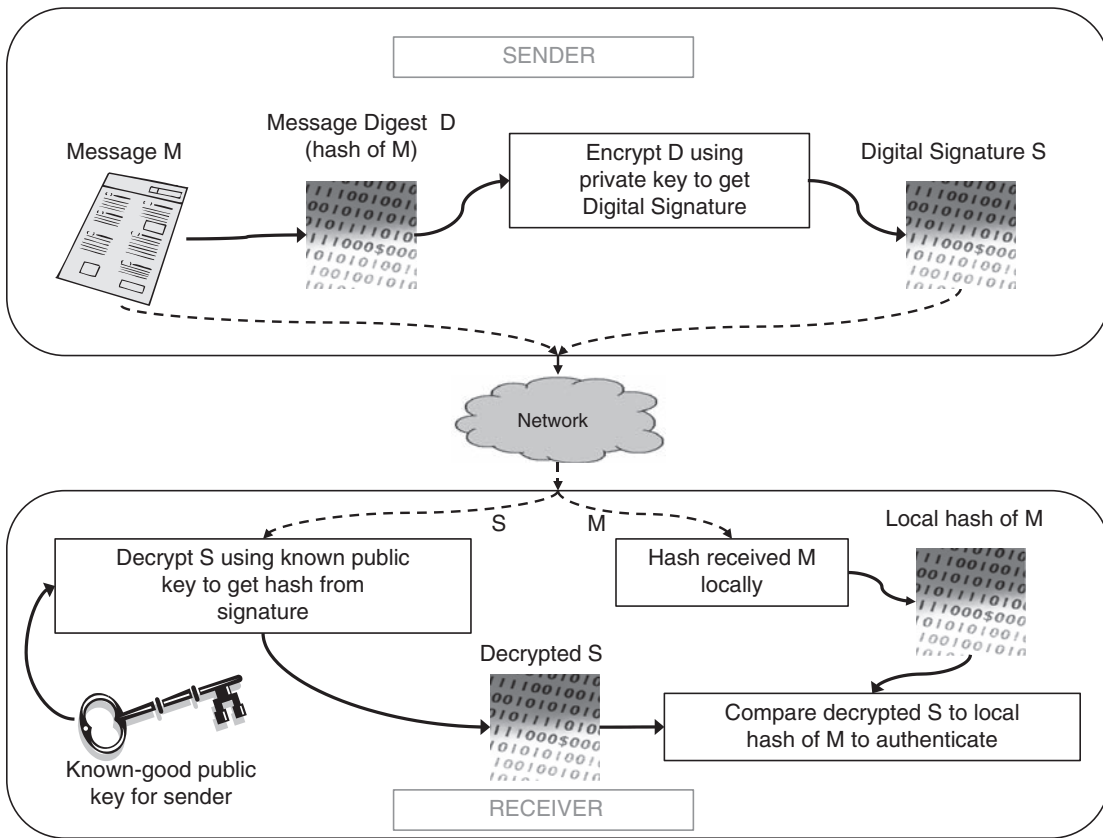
SENDER

Message M

Message Digest D (hash of M)

Encrypt D using private key to get Digital Signature

Digital Signature S

Network

S

M

Decrypt S using known public key to get hash from signature

Hash received M locally

Local hash of M

Decrypted S

Compare decrypted S to local hash of M to authenticate

Known-good public key for sender

RECEIVER